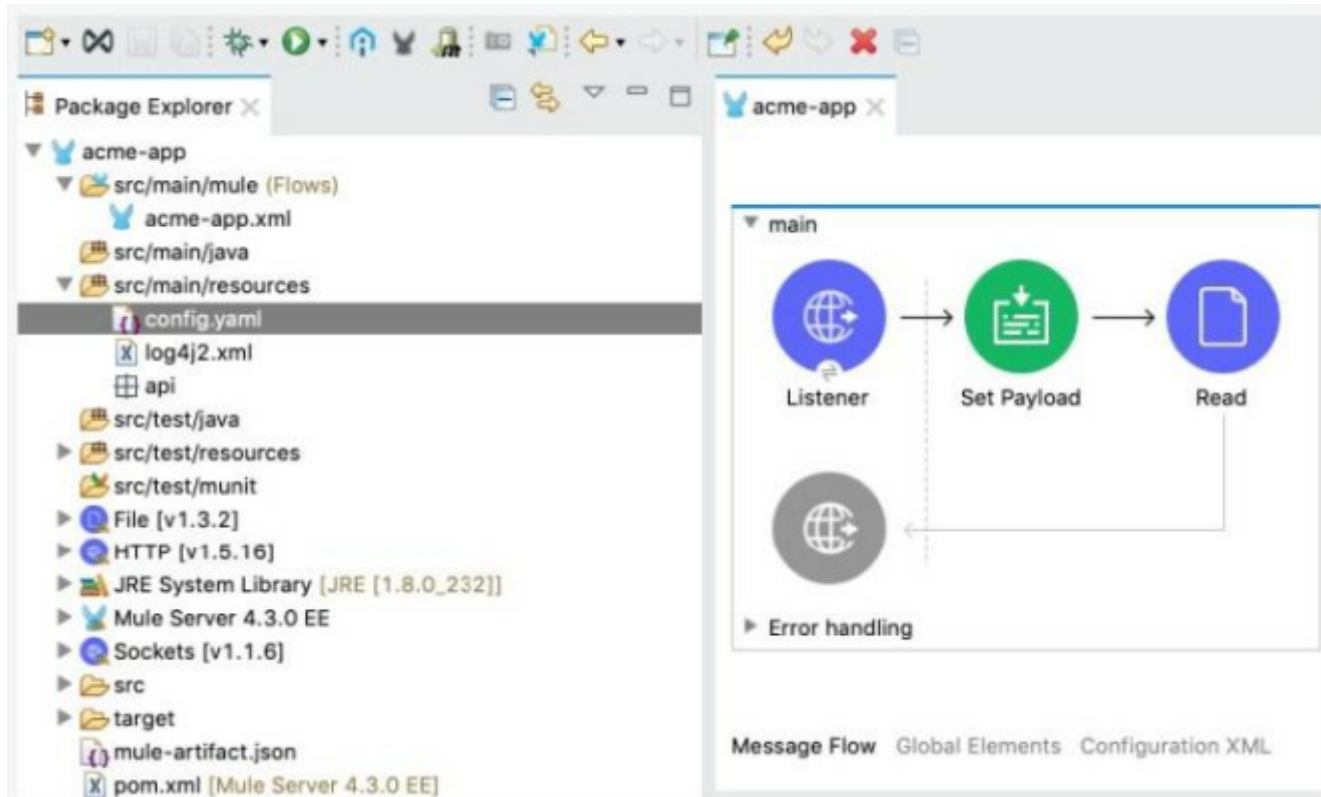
Package Explorer

acme-app
src/main/mule (Flows)
acme-app.xml
src/main/java
src/main/resources
config.yaml
log4j2.xml
api
src/test/java
src/test/resources
src/test/munit
File [v1.3.2]
HTTP [v1.5.16]
JRE System Library [JRE [1.8.0_232]]
Mule Server 4.3.0 EE
Sockets [v1.1.6]
src
target
mule-artifact.json
pom.xml [Mule Server 4.3.0 EE]

acme-app

main

Listener

Set Payload

Read

Error handling

Message Flow Global Elements Configuration XML